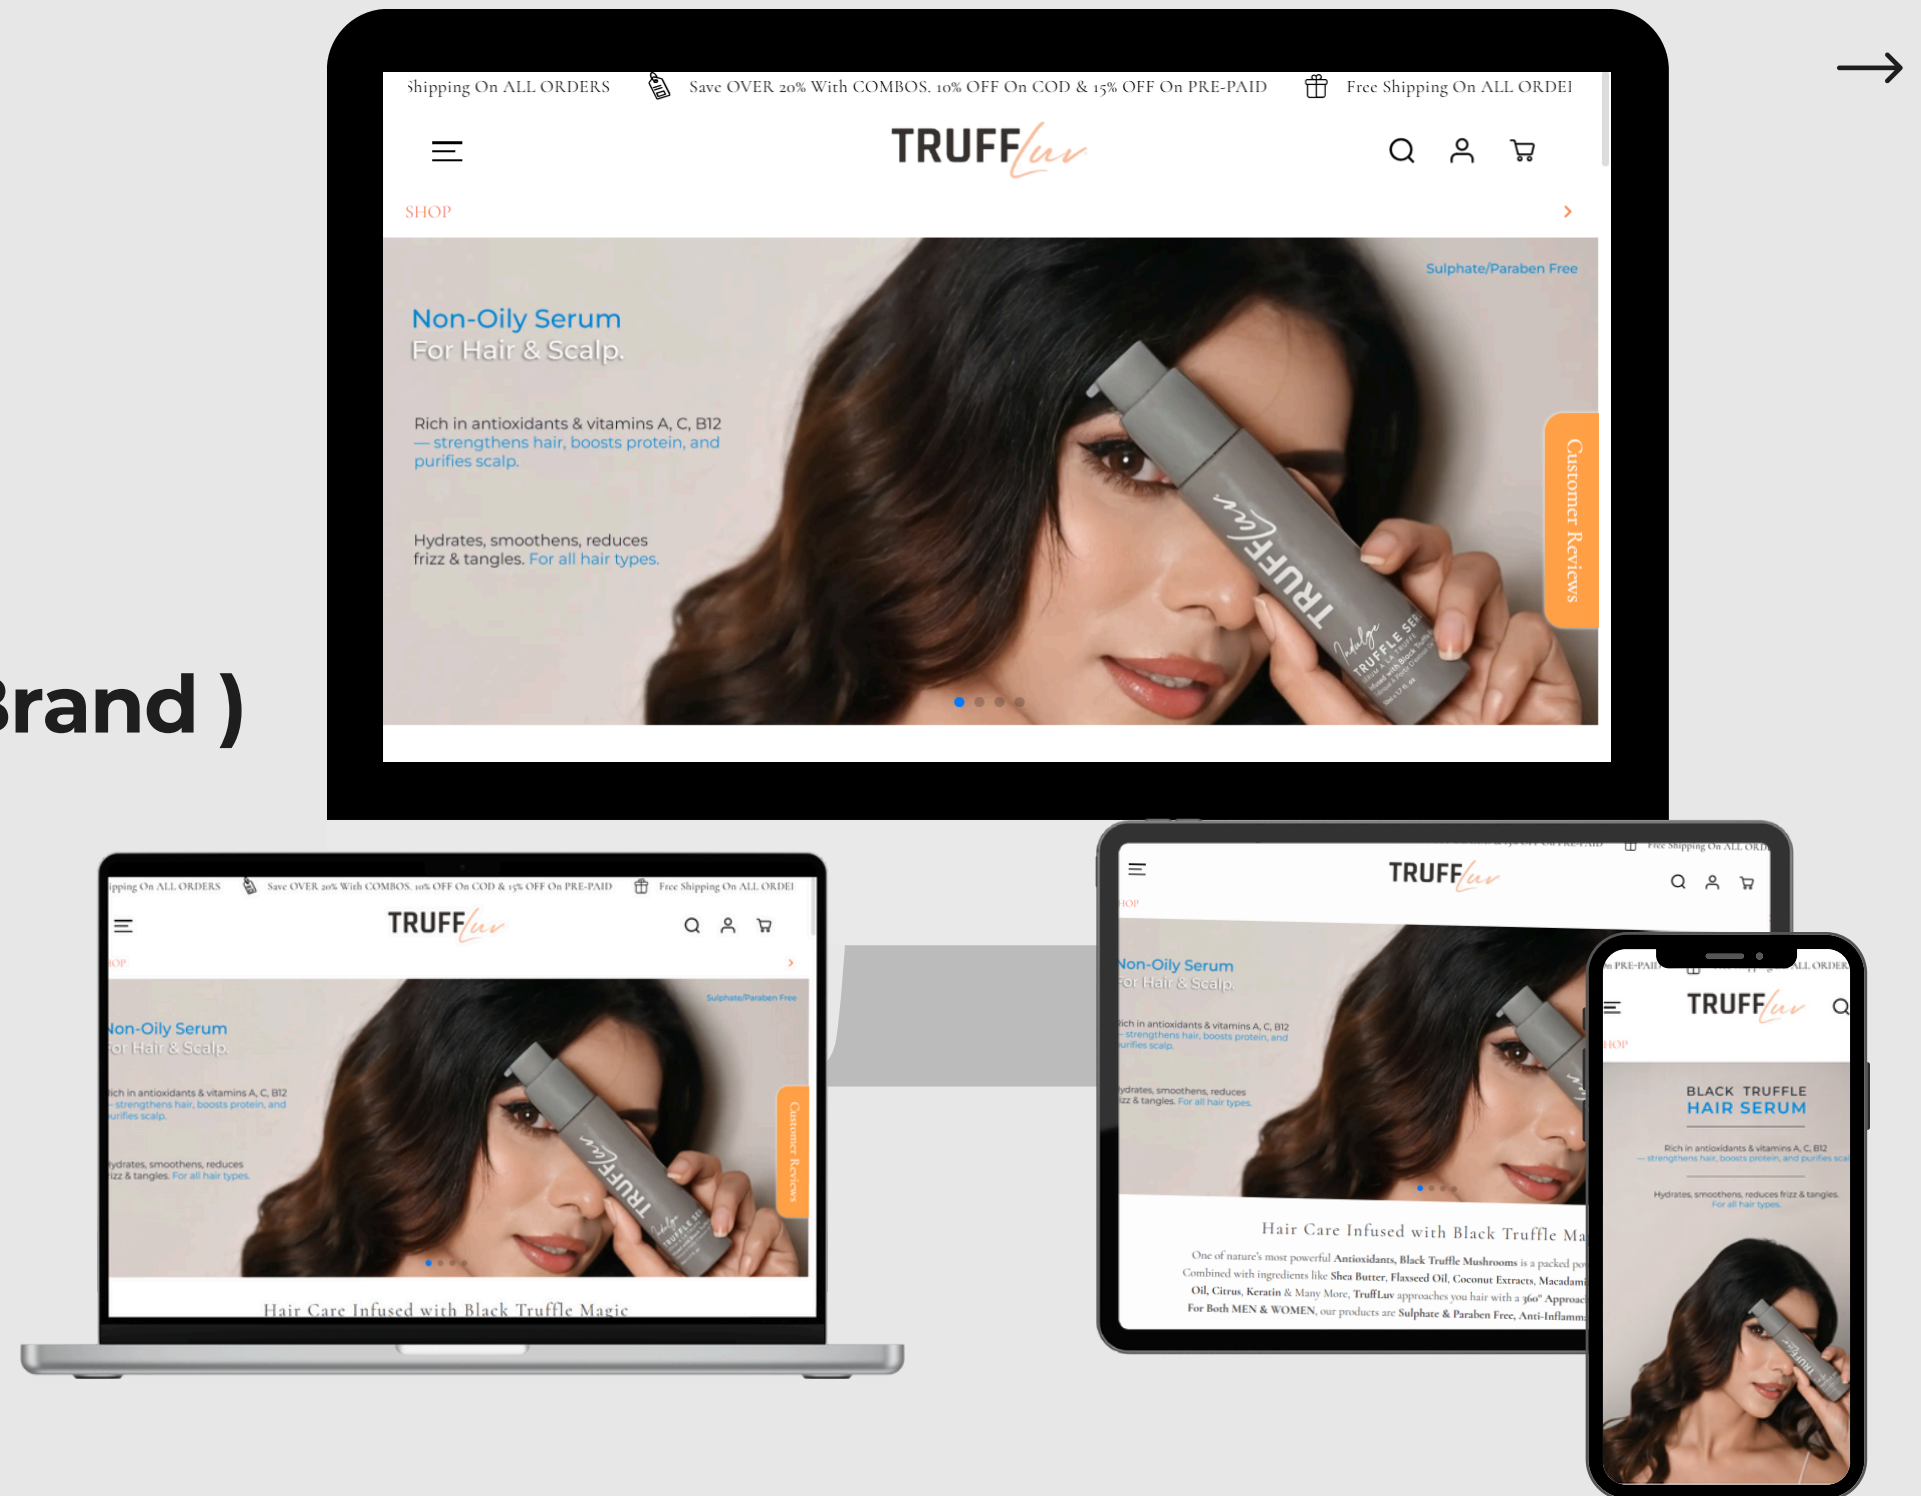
Shipping On ALL ORDERS Save OVER 20% With COMBOS. 10% OFF On COD & 15% OFF On PRE-PAID Free Shipping On ALL ORDE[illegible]

TRUFFLuv

SHOP

Sulphate/Paraben Free

Non-Oily Serum
For Hair & Scalp.

Rich in antioxidants & vitamins A, C, B12 — strengthens hair, boosts protein, and purifies scalp.

Hydrates, smoothens, reduces frizz & tangles. For all hair types.

Customer Reviews

TRUFFLuv
Indulge TRUFFLE SERUM

Brand )

Hair Care Infused with Black Truffle Magic

One of nature's most powerful Antioxidants, Black Truffle Mushrooms is a packed po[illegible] Combined with ingredients like Shea Butter, Flaxseed Oil, Coconut Extracts, Macadami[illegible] Oil, Citrus, Keratin & Many More, TruffLuv approaches you hair with a 360° Approac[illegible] For Both MEN & WOMEN, our products are Sulphate & Paraben Free, Anti-Inflamm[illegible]

BLACK TRUFFLE
HAIR SERUM

Rich in antioxidants & vitamins A, C, B12 — strengthens hair, boosts protein, and purifies sca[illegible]

Hydrates, smoothens, reduces frizz & tangles. For all hair types.